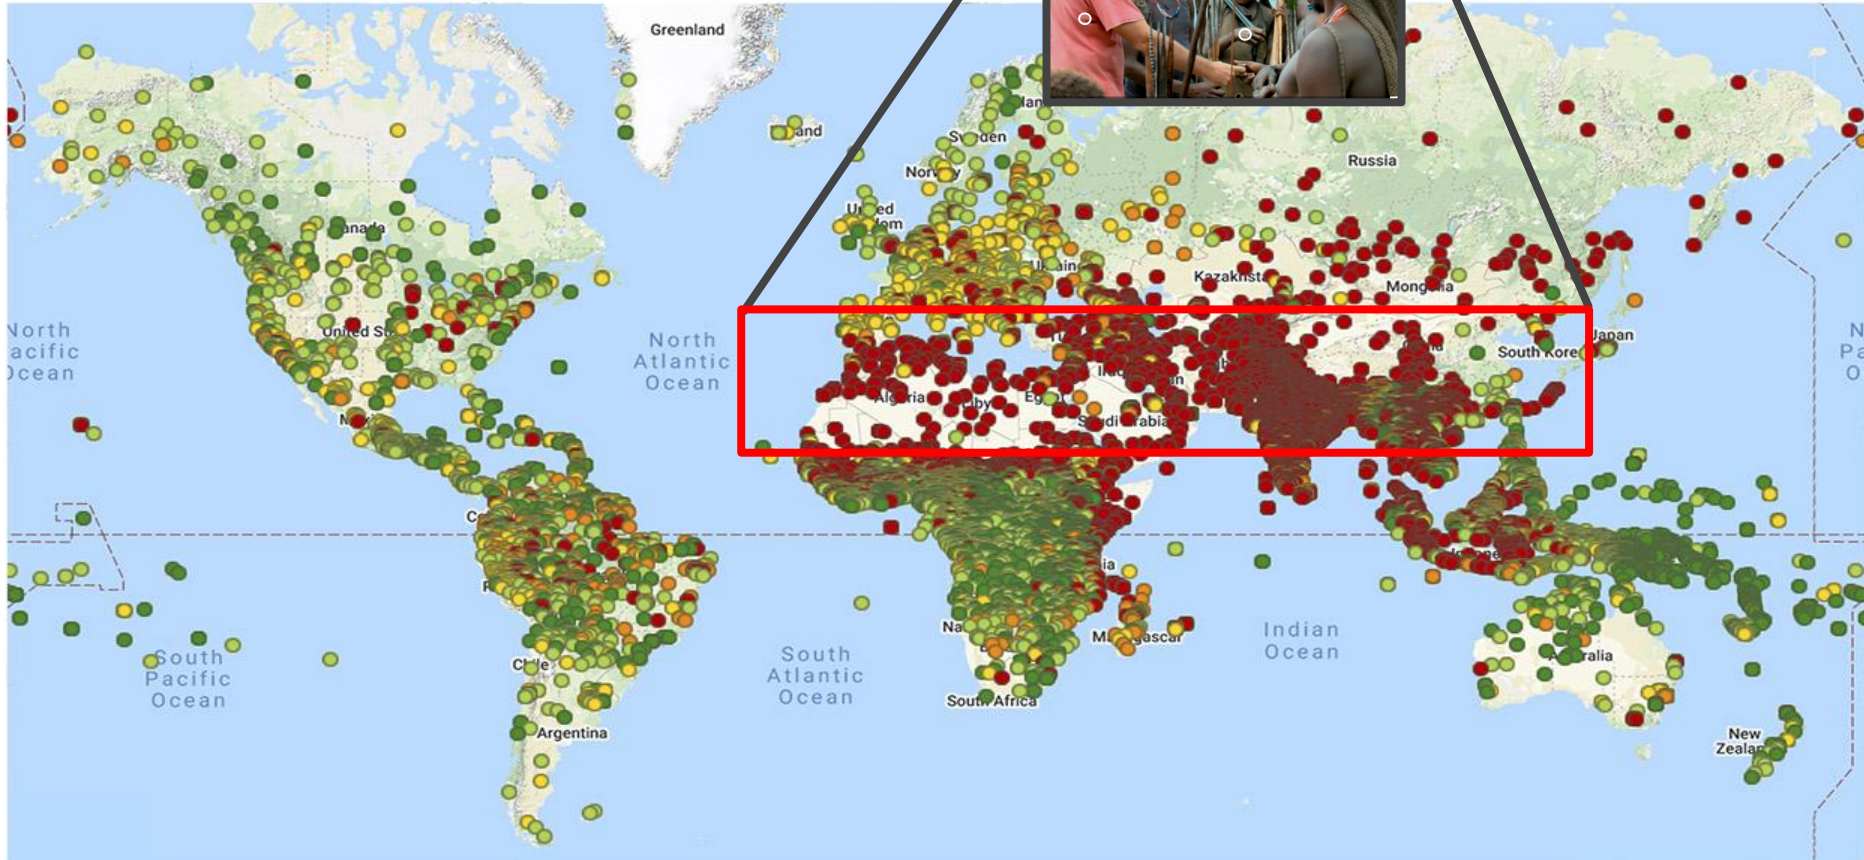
Greenland

Iceland

Sweden

Norway

Russia

United Kingdom

Ukraine

Kazakhstan

Mongolia

Canada

United States

North Pacific Ocean

North Atlantic Ocean

Japan

South Korea

Algeria

Libya

Egypt

Iraq

Iran

Saudi Arabia

Mexico

Colombia

Peru

Namibia

Madagascar

Indian Ocean

Indonesia

Australia

South Pacific Ocean

Chile

South Atlantic Ocean

South Africa

Argentina

New Zealand

North Pacific Ocean